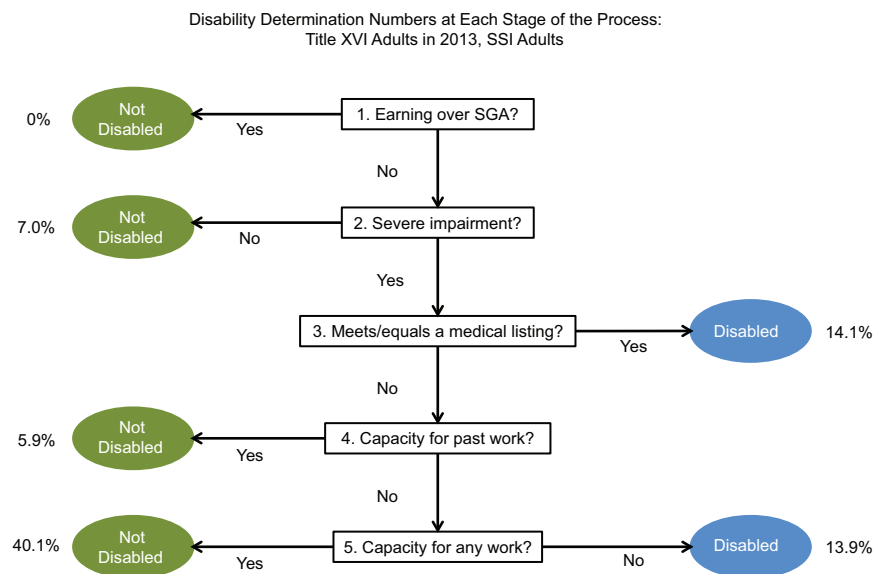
Disability Determination Numbers at Each Stage of the Process:
Title XVI Adults in 2013, SSI Adults

0%
Not Disabled
Yes
1. Earning over SGA?
No

7.0%
Not Disabled
No
2. Severe impairment?
Yes

3. Meets/equals a medical listing?
Yes
Disabled
14.1%
No

5.9%
Not Disabled
Yes
4. Capacity for past work?
No

40.1%
Not Disabled
Yes
5. Capacity for any work?
No
Disabled
13.9%